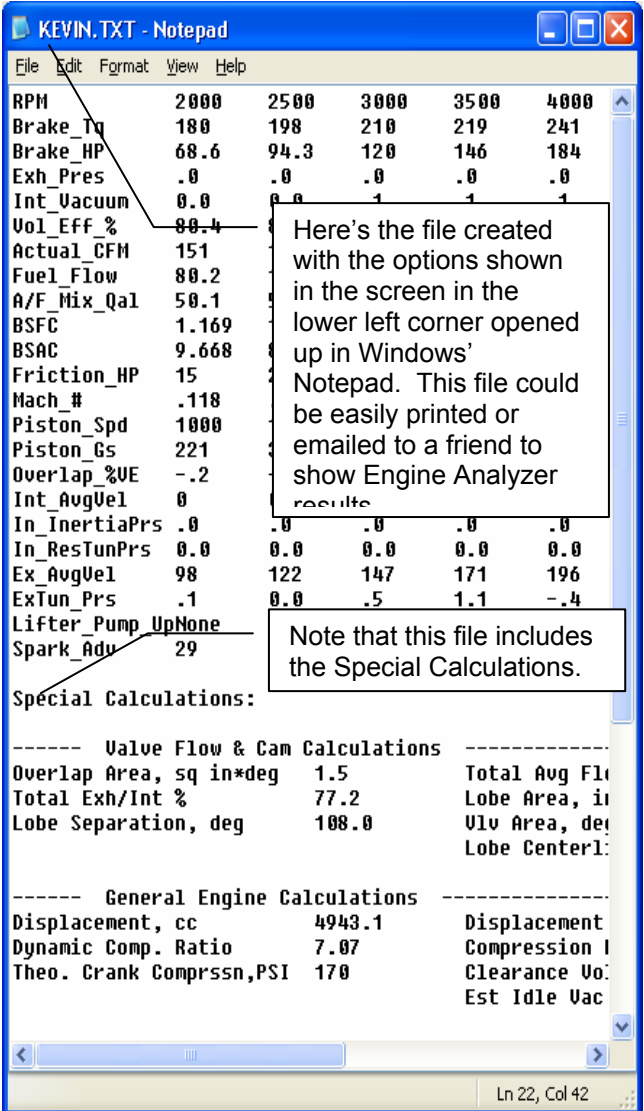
KEVIN.TXT - Notepad

File Edit Format View Help

| RPM | 2000 | 2500 | 3000 | 3500 | 4000 |
|---|---|---|---|---|---|
| Brake_Tq | 180 | 198 | 210 | 219 | 241 |
| Brake_HP | 68.6 | 94.3 | 120 | 146 | 184 |
| Exh_Pres | .0 | .0 | .0 | .0 | .0 |
| Int_Vacuum | 0.0 | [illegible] | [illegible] | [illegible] | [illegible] |
| Vol_Eff_% | 80.4 | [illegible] | | | |
| Actual_CFM | 151 | | | | |
| Fuel_Flow | 80.2 | | | | |
| A/F_Mix_Qal | 50.1 | | | | |
| BSFC | 1.169 | | | | |
| BSAC | 9.668 | | | | |
| Friction_HP | 15 | | | | |
| Mach_# | .118 | | | | |
| Piston_Spd | 1000 | | | | |
| Piston_Gs | 221 | | | | |
| Overlap_%VE | -.2 | | | | |
| Int_AvgVel | 0 | | | | |
| In_InertiaPrs | .0 | .0 | .0 | .0 | .0 |
| In_ResTunPrs | 0.0 | 0.0 | 0.0 | 0.0 | 0.0 |
| Ex_AvgVel | 98 | 122 | 147 | 171 | 196 |
| ExTun_Prs | .1 | 0.0 | .5 | 1.1 | -.4 |
| Lifter_Pump_Up | None | | | | |
| Spark_Adv | 29 | | | | |

Here's the file created with the options shown in the screen in the lower left corner opened up in Windows' Notepad. This file could be easily printed or emailed to a friend to show Engine Analyzer results

Note that this file includes the Special Calculations.

Special Calculations:

------ Valve Flow & Cam Calculations -------------
Overlap Area, sq in*deg 1.5 Total Avg Fl
Total Exh/Int % 77.2 Lobe Area, i
Lobe Separation, deg 108.0 Vlv Area, de
Lobe Centerl

------ General Engine Calculations --------------
Displacement, cc 4943.1 Displacement
Dynamic Comp. Ratio 7.07 Compression
Theo. Crank Comprssn,PSI 170 Clearance Vo
Est Idle Vac

Ln 22, Col 42